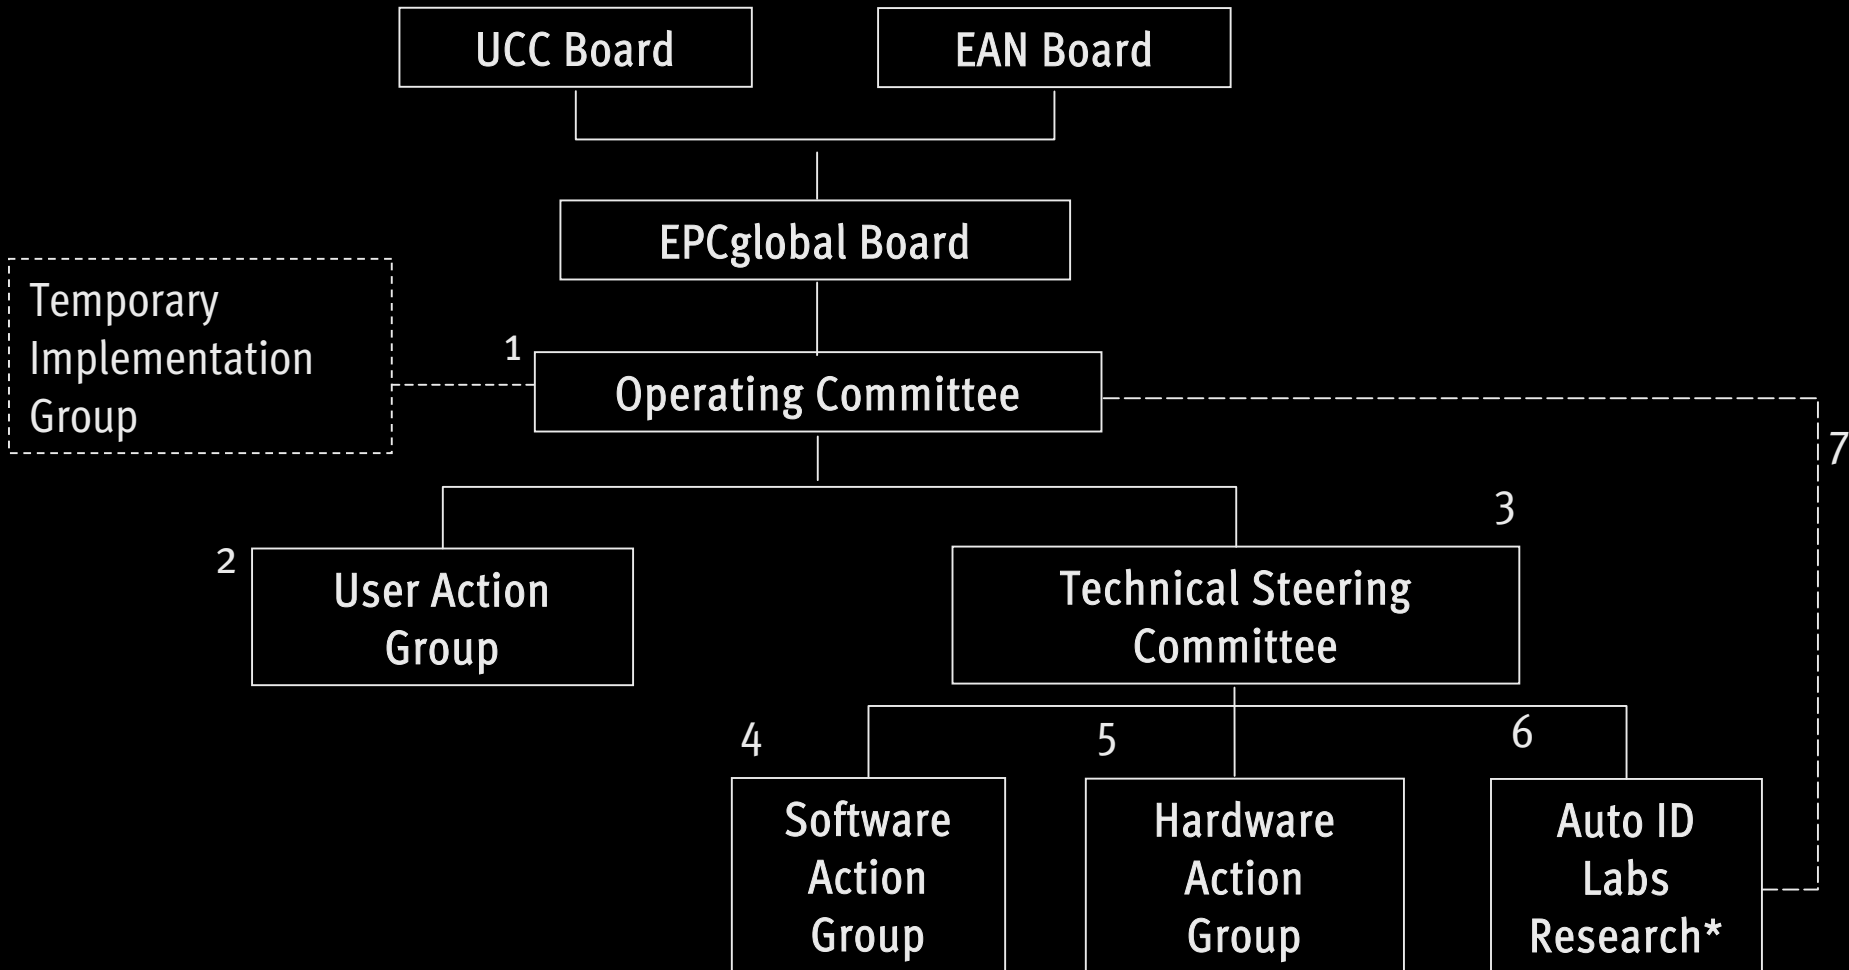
UCC Board

EAN Board

EPCglobal Board

Temporary Implementation Group

1

Operating Committee

7

3

2

User Action Group

Technical Steering Committee

4

5

6

Software Action Group

Hardware Action Group

Auto ID Labs Research*